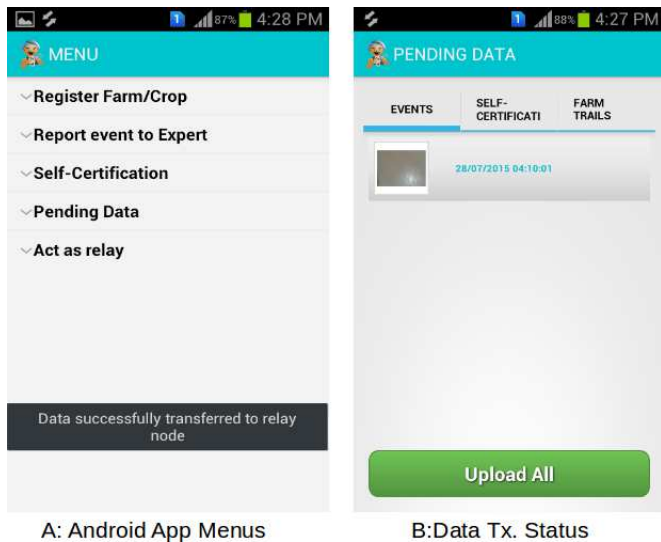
87% 4:28 PM

MENU

Register Farm/Crop

Report event to Expert

Self-Certification

Pending Data

Act as relay

Data successfully transferred to relay node

A: Android App Menus

88% 4:27 PM

PENDING DATA

EVENTS

SELF-CERTIFICATI

FARM TRAILS

28/07/2015 04:10:01

Upload All

B:Data Tx. Status